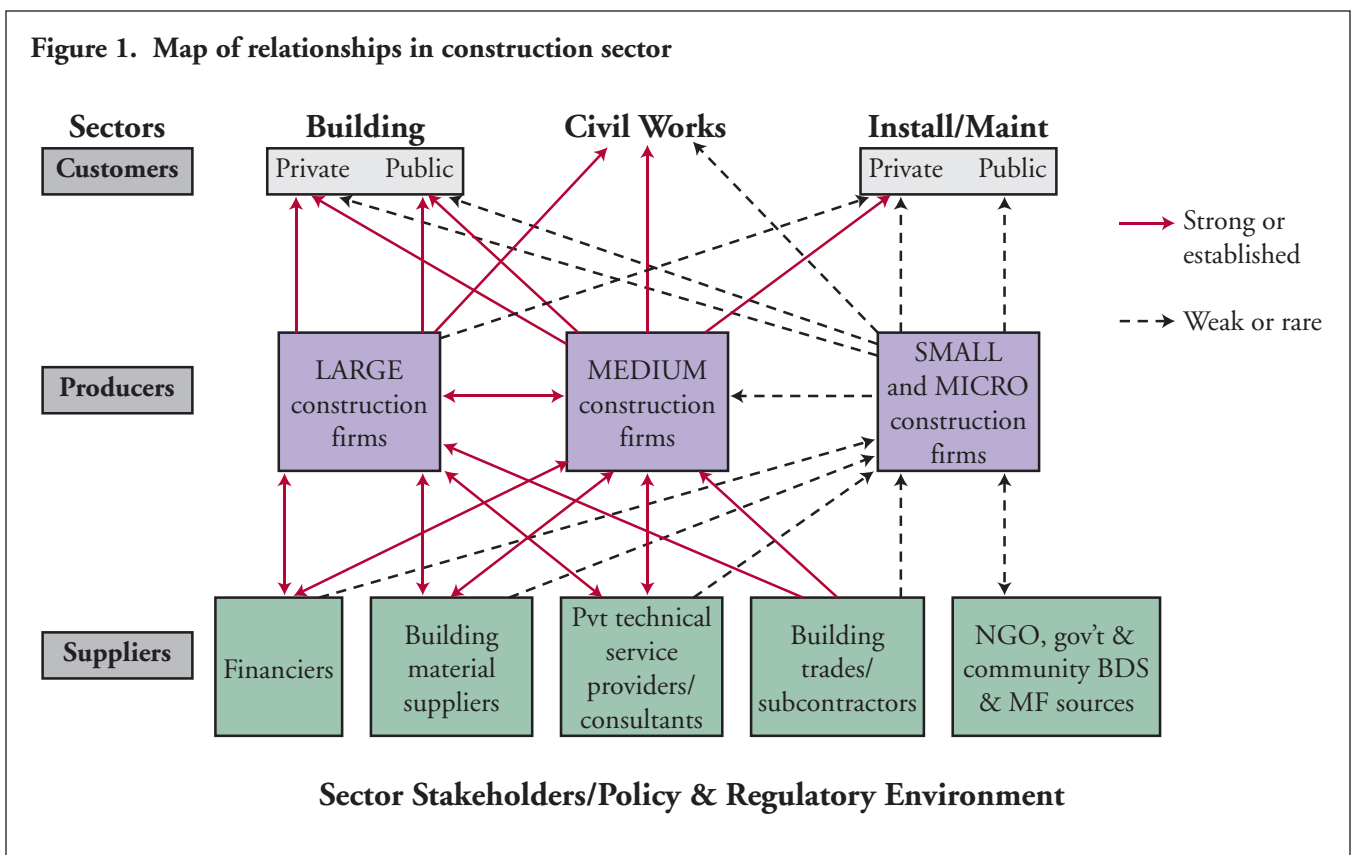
Figure 1. Map of relationships in construction sector

Sectors

Building

Civil Works

Install/Maint

Customers

Private Public

Private Public

Strong or established

Weak or rare

Producers

LARGE construction firms

MEDIUM construction firms

SMALL and MICRO construction firms

Suppliers

Financiers

Building material suppliers

Pvt technical service providers/ consultants

Building trades/ subcontractors

NGO, gov't & community BDS & MF sources

Sector Stakeholders/Policy & Regulatory Environment